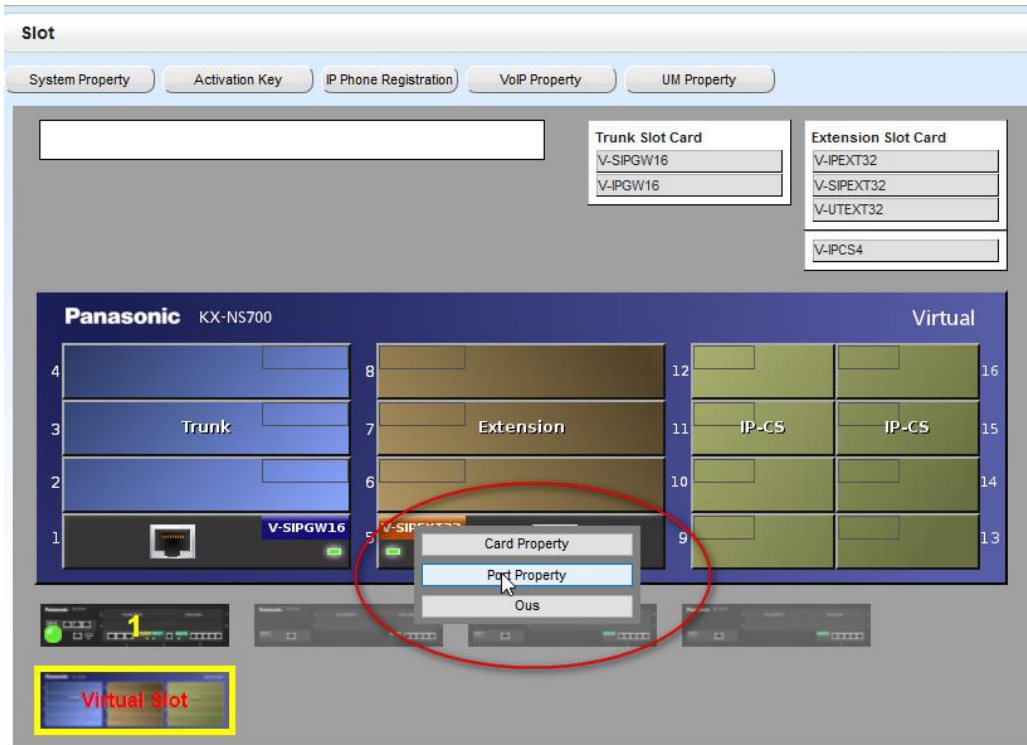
Slot

System Property
Activation Key
IP Phone Registration
VoIP Property
UM Property

Trunk Slot Card
V-SIPGW16
V-IPGW16

Extension Slot Card
V-IPEXT32
V-SIPEXT32
V-UTEXT32

V-IPCS4

Panasonic KX-NS700
Virtual

4
3 Trunk
2
1 V-SIPGW16

8
7 Extension
6
5 V-SIP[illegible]

12
11 IP-CS
10
9

16
15 IP-CS
14
13

Card Property
Port Property
Ous

1

Virtual Slot